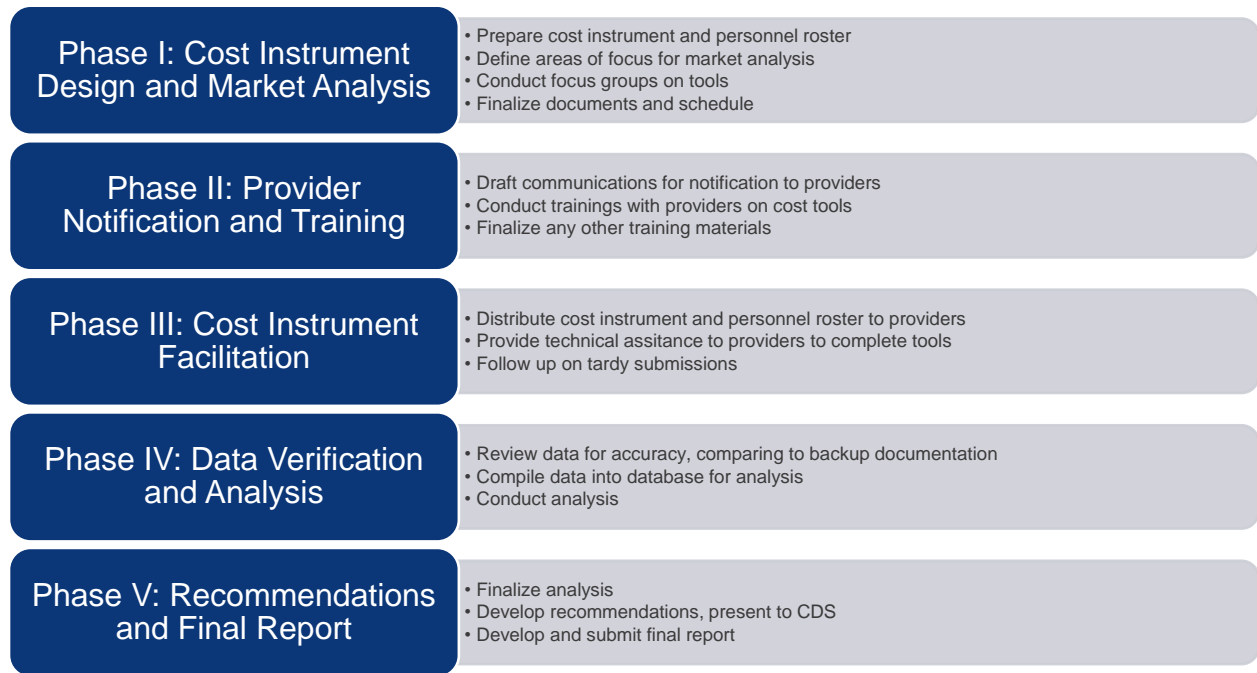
Phase I: Cost Instrument Design and Market Analysis

• Prepare cost instrument and personnel roster
• Define areas of focus for market analysis
• Conduct focus groups on tools
• Finalize documents and schedule

Phase II: Provider Notification and Training

• Draft communications for notification to providers
• Conduct trainings with providers on cost tools
• Finalize any other training materials

Phase III: Cost Instrument Facilitation

• Distribute cost instrument and personnel roster to providers
• Provide technical assitance to providers to complete tools
• Follow up on tardy submissions

Phase IV: Data Verification and Analysis

• Review data for accuracy, comparing to backup documentation
• Compile data into database for analysis
• Conduct analysis

Phase V: Recommendations and Final Report

• Finalize analysis
• Develop recommendations, present to CDS
• Develop and submit final report